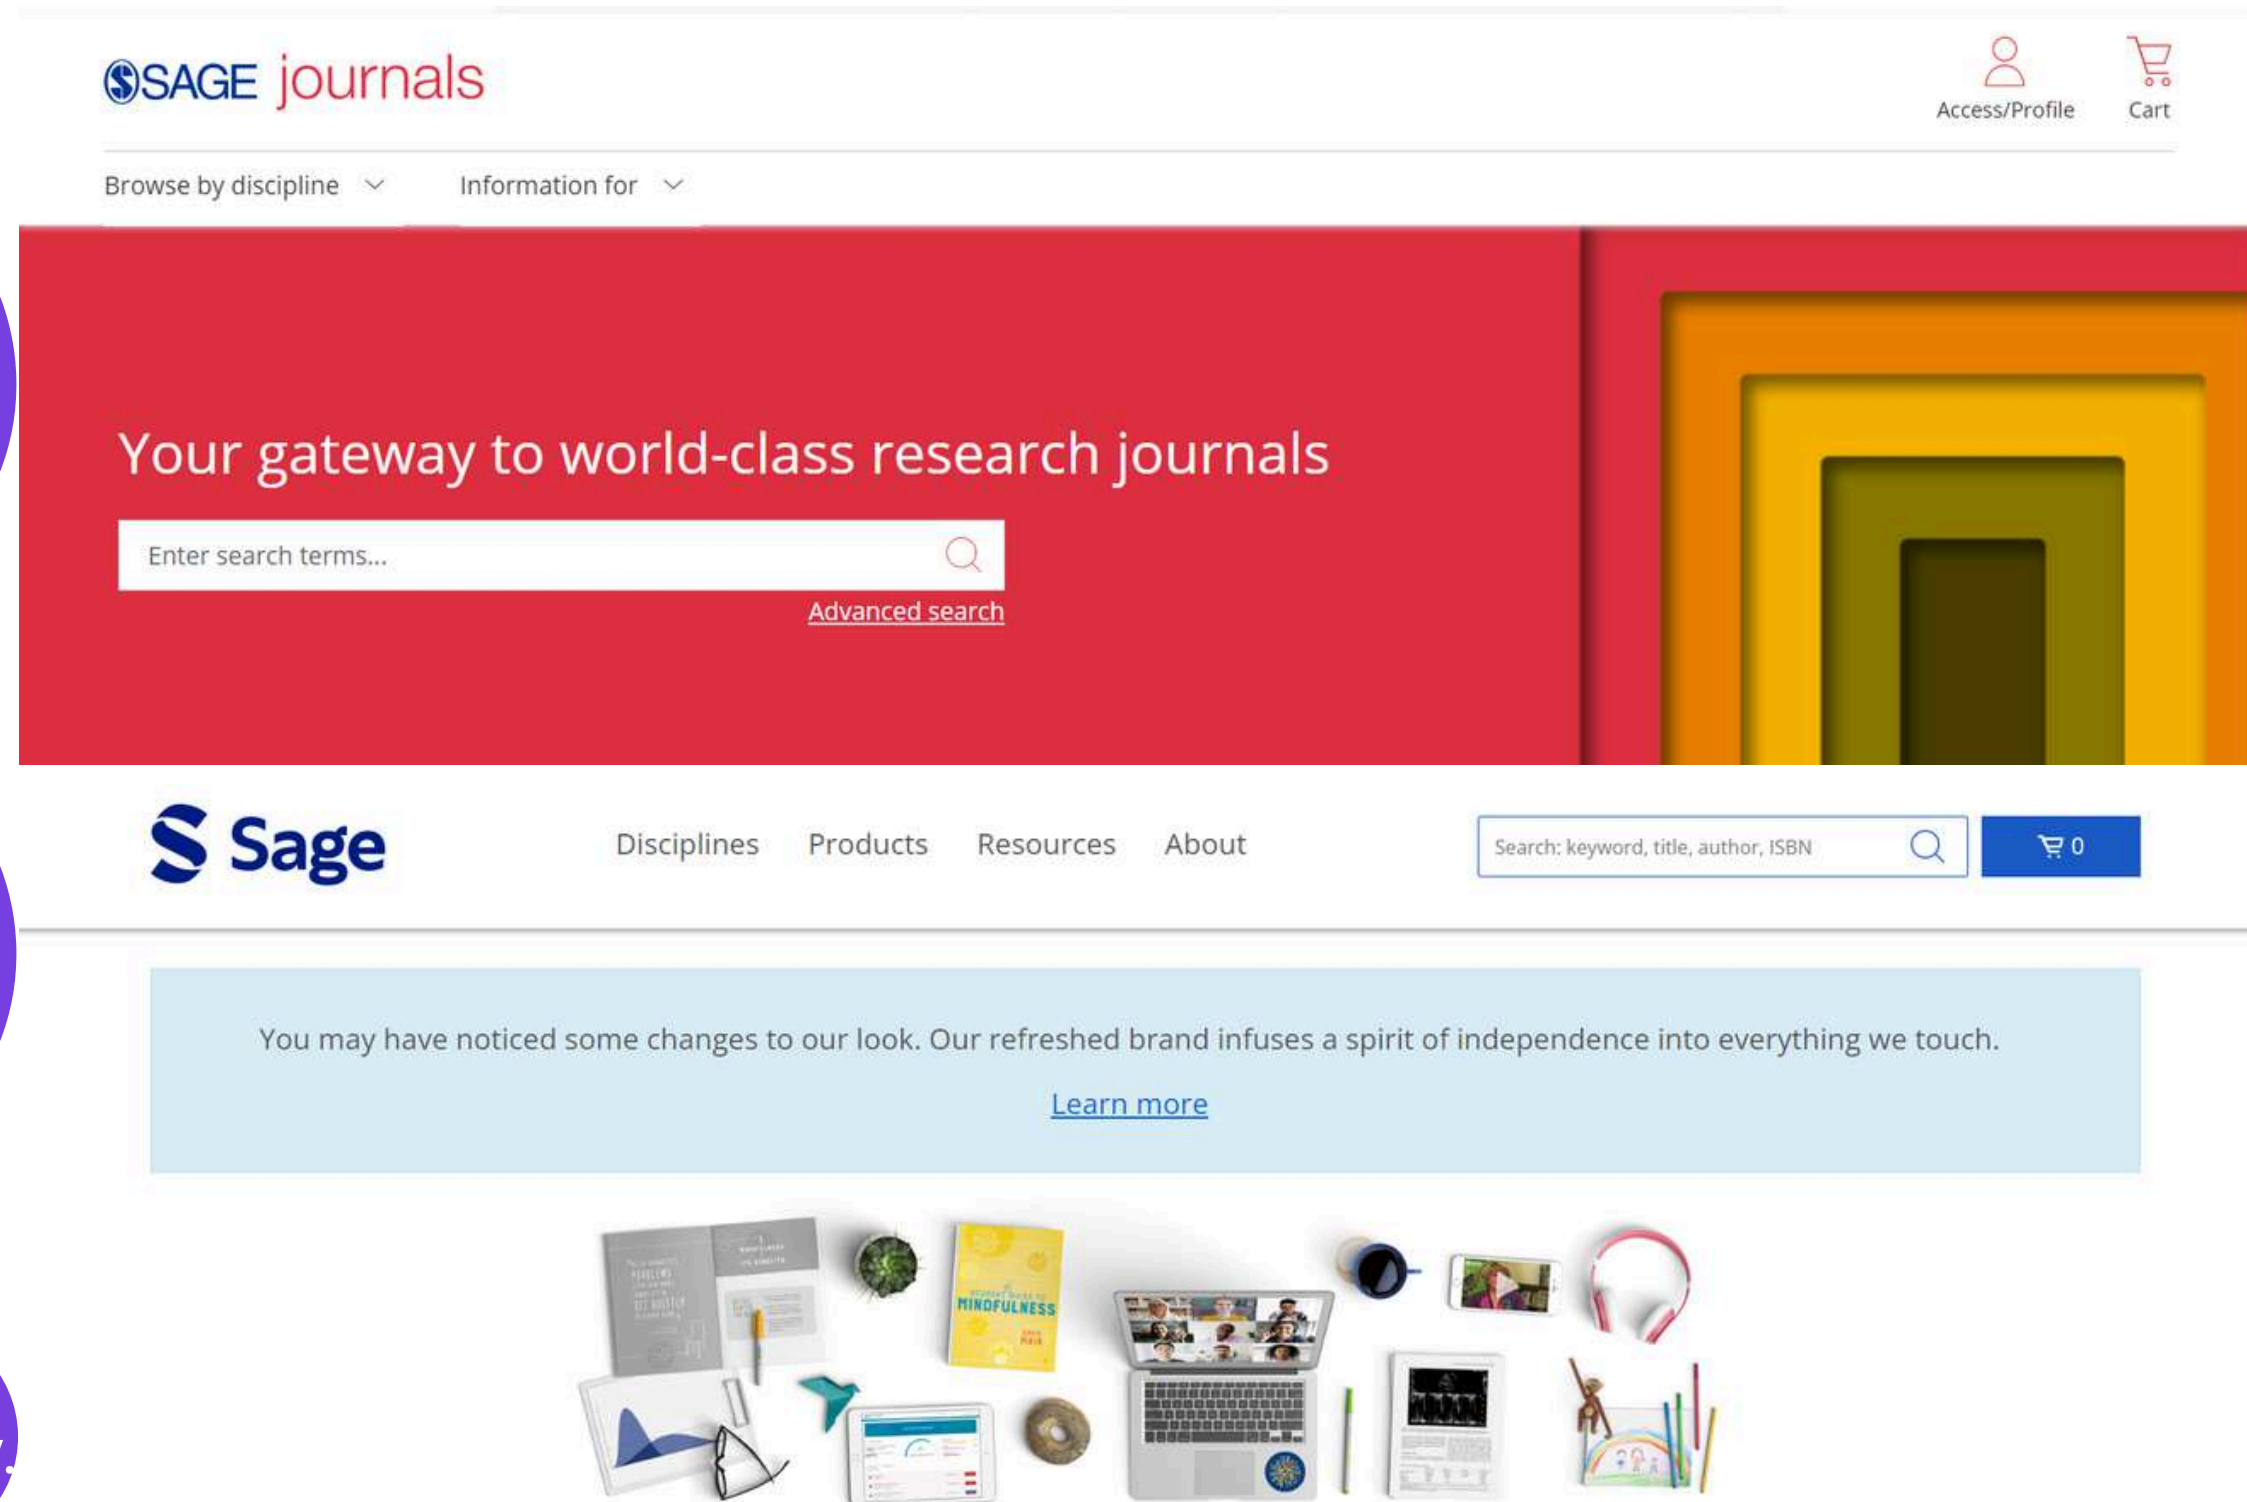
SAGE journals

Access/Profile Cart

Browse by discipline

Information for

Your gateway to world-class research journals

Enter search terms...

Advanced search

Sage

Disciplines Products Resources About

Search: keyword, title, author, ISBN

0

You may have noticed some changes to our look. Our refreshed brand infuses a spirit of independence into everything we touch.

Learn more

MINDFULNESS